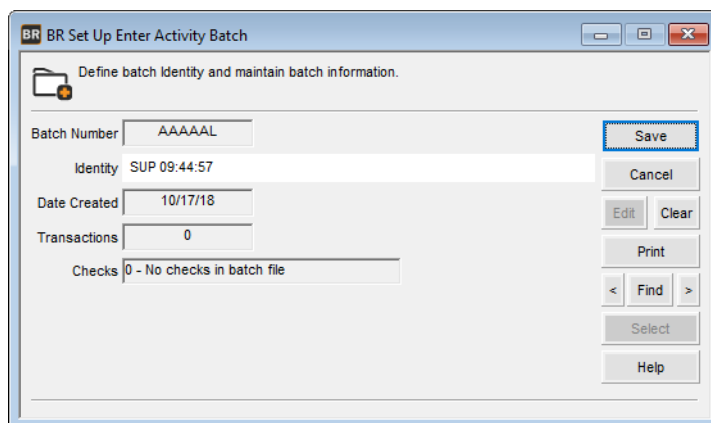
BR BR Set Up Enter Activity Batch

Define batch Identity and maintain batch information.

Batch Number AAAAAL
Identity SUP 09:44:57
Date Created 10/17/18
Transactions 0
Checks 0 - No checks in batch file

Save
Cancel
Edit
Clear
Print
<
Find
>
Select
Help